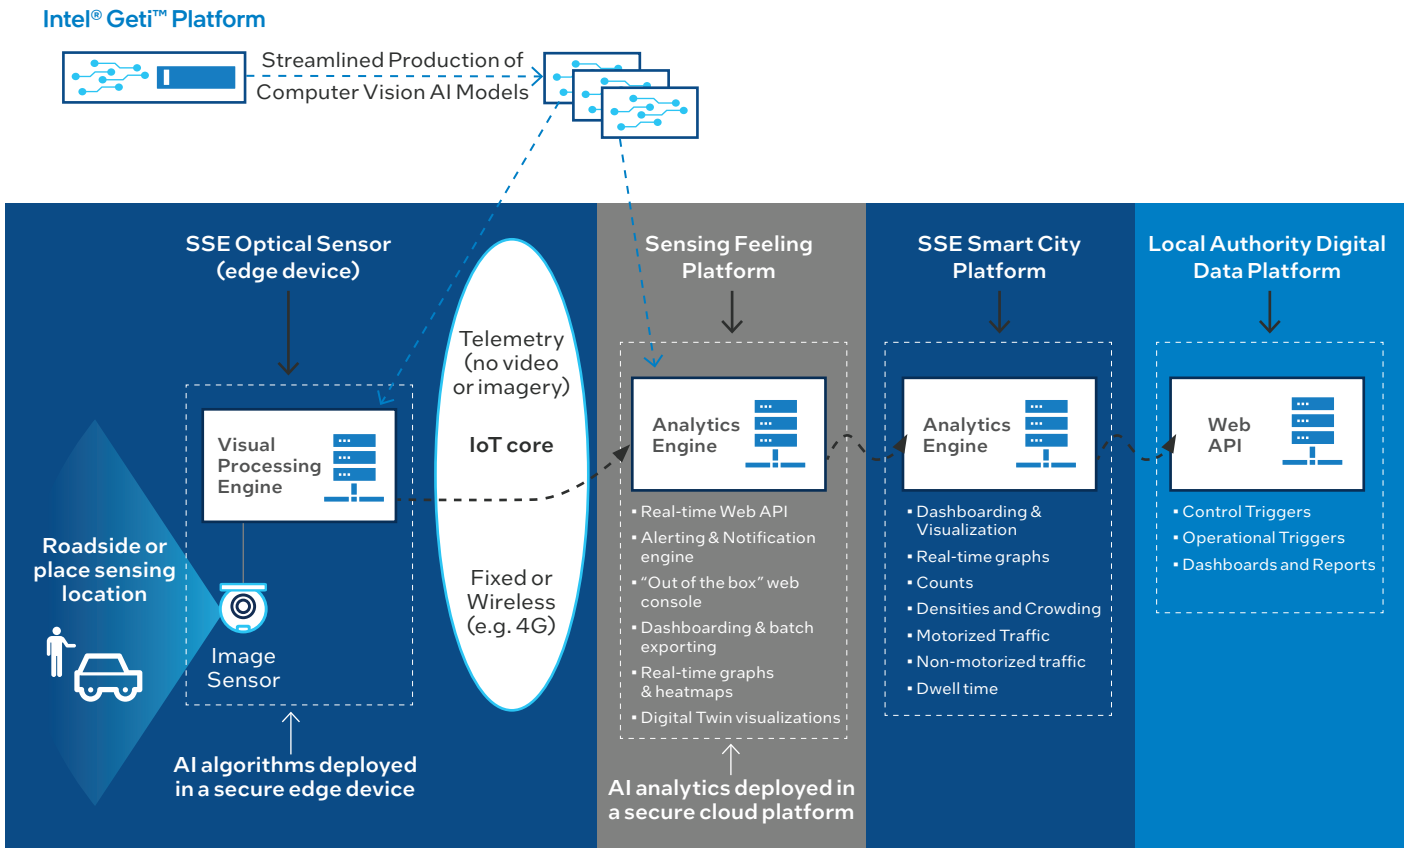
Intel® Geti™ Platform

Streamlined Production of Computer Vision AI Models

SSE Optical Sensor (edge device)

Visual Processing Engine

Roadside or place sensing location

Image Sensor

AI algorithms deployed in a secure edge device

Telemetry (no video or imagery)

IoT core

Fixed or Wireless (e.g. 4G)

Sensing Feeling Platform

Analytics Engine

- Real-time Web API
- Alerting & Notification engine
- "Out of the box" web console
- Dashboarding & batch exporting
- Real-time graphs & heatmaps
- Digital Twin visualizations

AI analytics deployed in a secure cloud platform

SSE Smart City Platform

Analytics Engine

- Dashboarding & Visualization
- Real-time graphs
- Counts
- Densities and Crowding
- Motorized Traffic
- Non-motorized traffic
- Dwell time

Local Authority Digital Data Platform

Web API

- Control Triggers
- Operational Triggers
- Dashboards and Reports